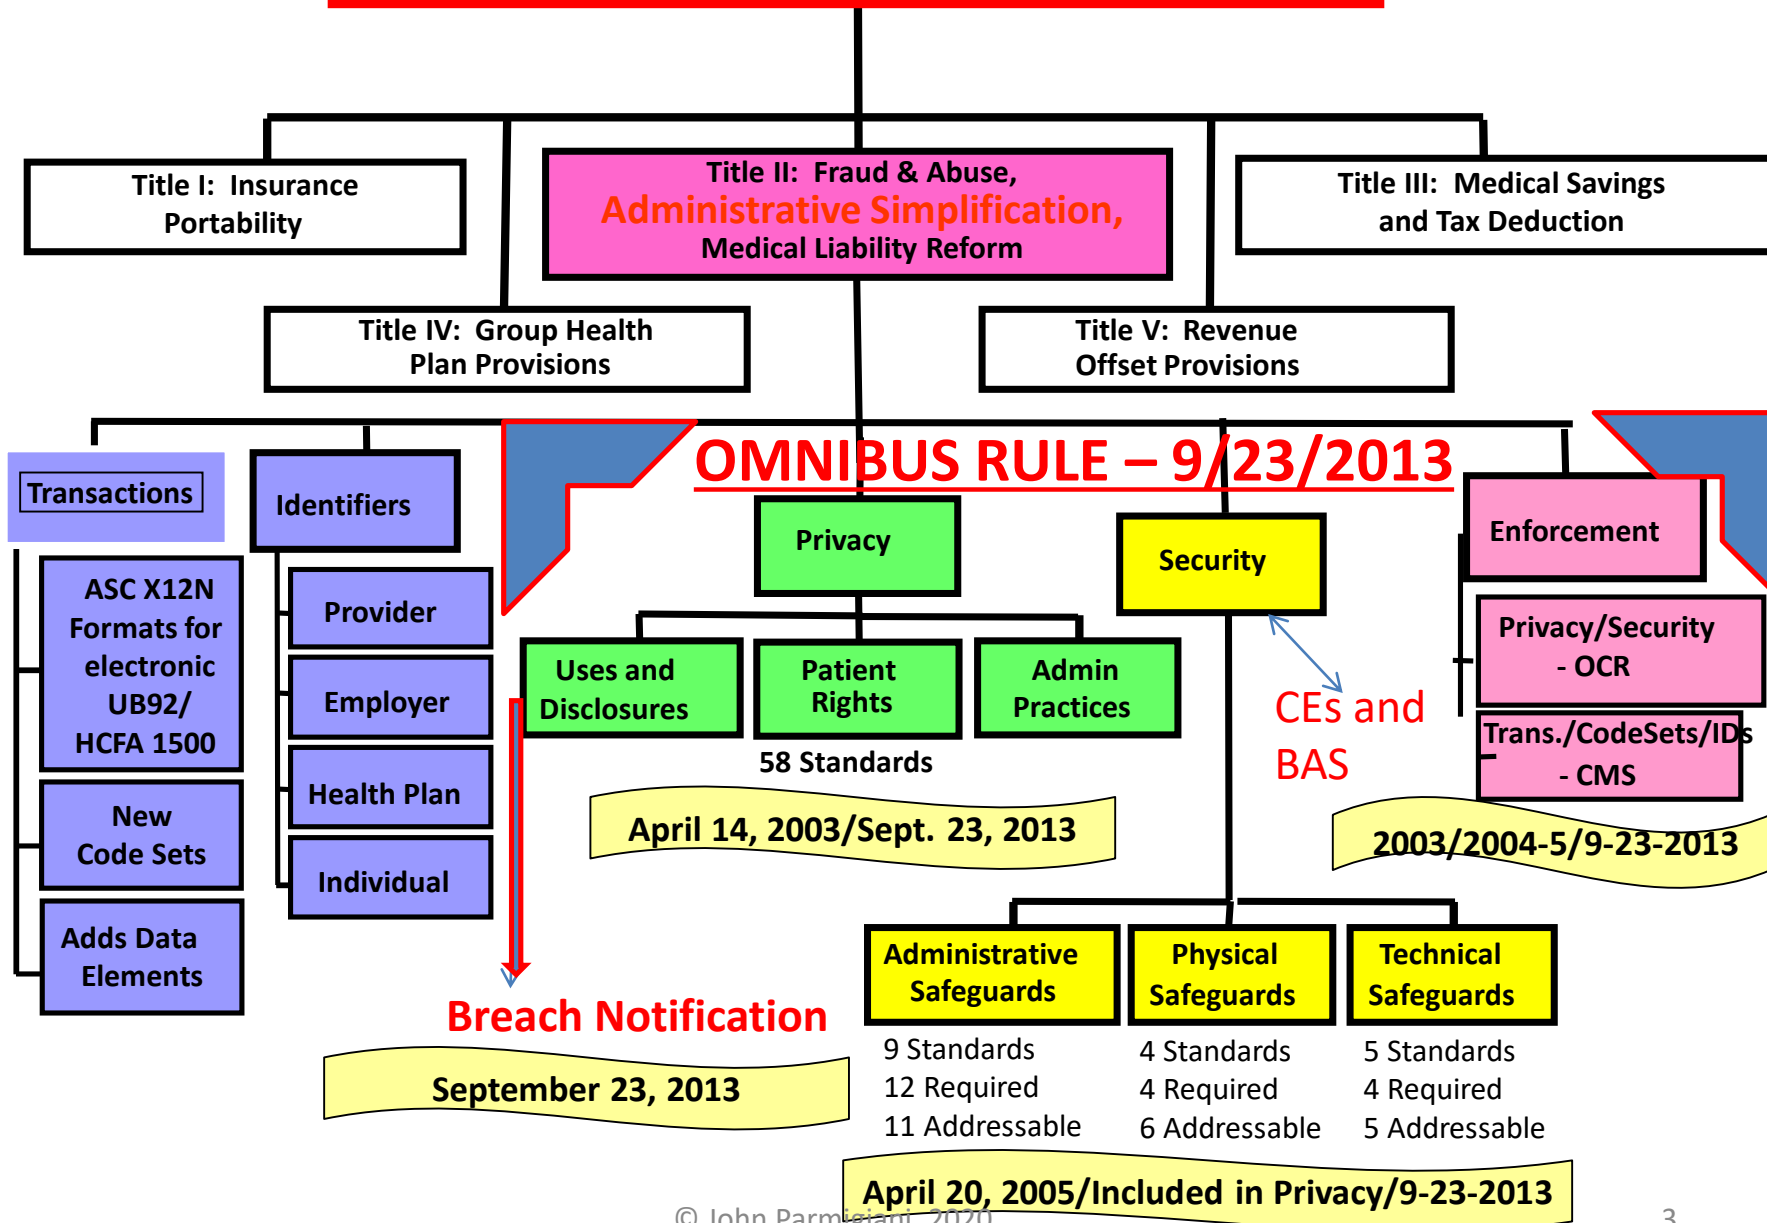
Title I: Insurance Portability

Title II: Fraud & Abuse, Administrative Simplification, Medical Liability Reform

Title III: Medical Savings and Tax Deduction

Title IV: Group Health Plan Provisions

Title V: Revenue Offset Provisions

OMNIBUS RULE – 9/23/2013

Transactions

ASC X12N Formats for electronic UB92/ HCFA 1500

New Code Sets

Adds Data Elements

Identifiers

Provider

Employer

Health Plan

Individual

Privacy

Uses and Disclosures

Patient Rights

Admin Practices

58 Standards

April 14, 2003/Sept. 23, 2013

Security

CEs and BAS

Enforcement

Privacy/Security - OCR

Trans./CodeSets/IDs - CMS

2003/2004-5/9-23-2013

Breach Notification

September 23, 2013

Administrative Safeguards

9 Standards
12 Required
11 Addressable

Physical Safeguards

4 Standards
4 Required
6 Addressable

Technical Safeguards

5 Standards
4 Required
5 Addressable

April 20, 2005/Included in Privacy/9-23-2013

© John Parmigiani 2020

3